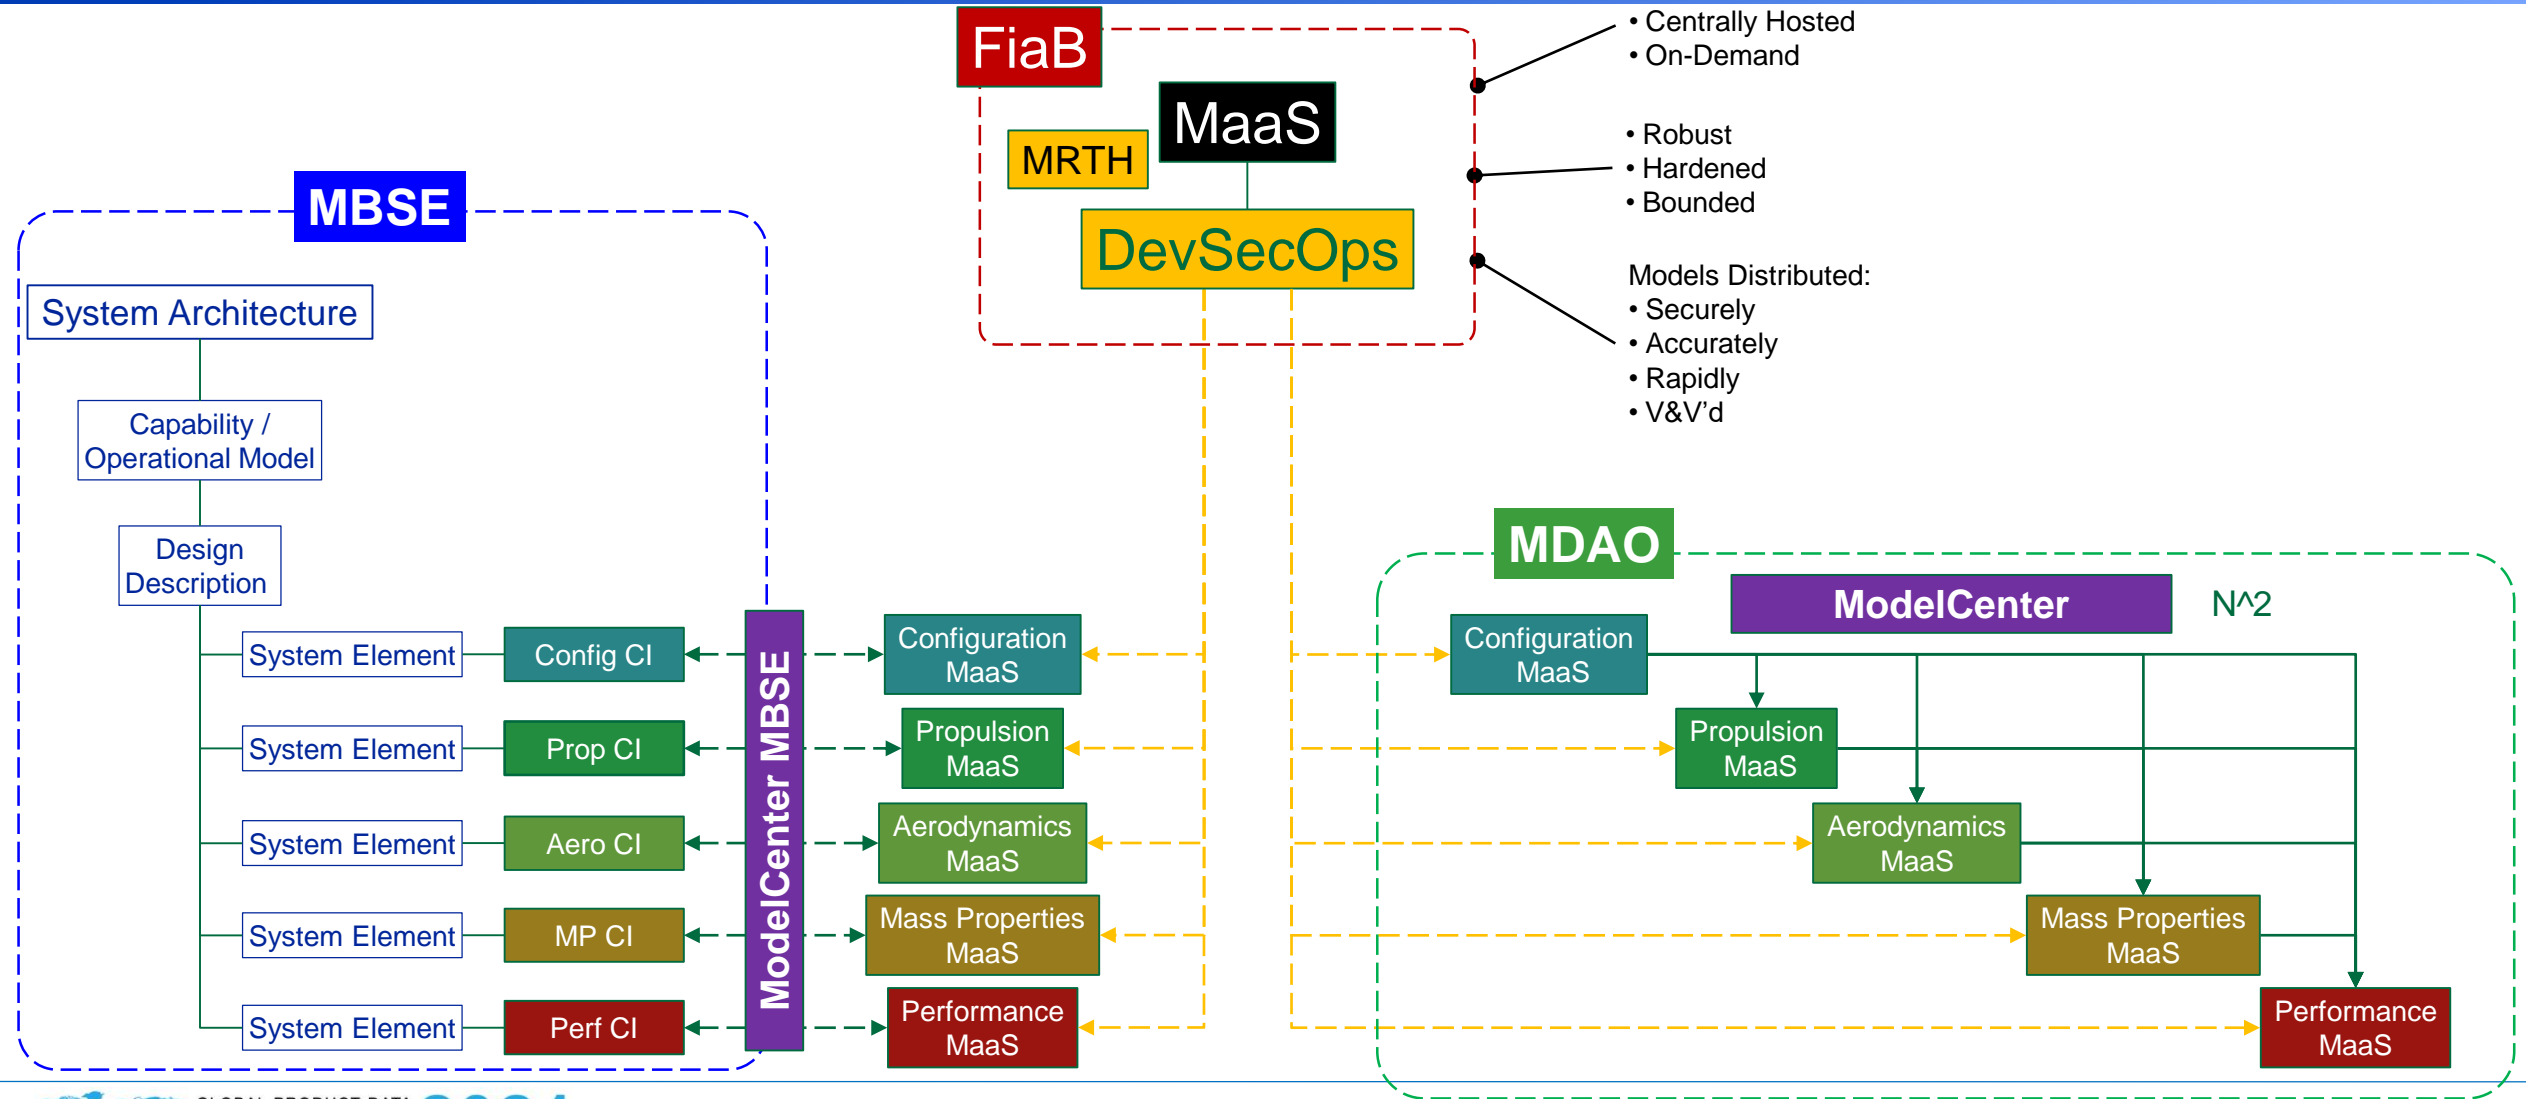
FiaB

MaaS

MRTH

DevSecOps

• Centrally Hosted
• On-Demand

• Robust
• Hardened
• Bounded

Models Distributed:
• Securely
• Accurately
• Rapidly
• V&V'd

MBSE

System Architecture

Capability / Operational Model

Design Description

System Element

Config CI

System Element

Prop CI

System Element

Aero CI

System Element

MP CI

System Element

Perf CI

ModelCenter MBSE

Configuration MaaS

Propulsion MaaS

Aerodynamics MaaS

Mass Properties MaaS

Performance MaaS

MDAO

ModelCenter

N^2

Configuration MaaS

Propulsion MaaS

Aerodynamics MaaS

Mass Properties MaaS

Performance MaaS

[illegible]